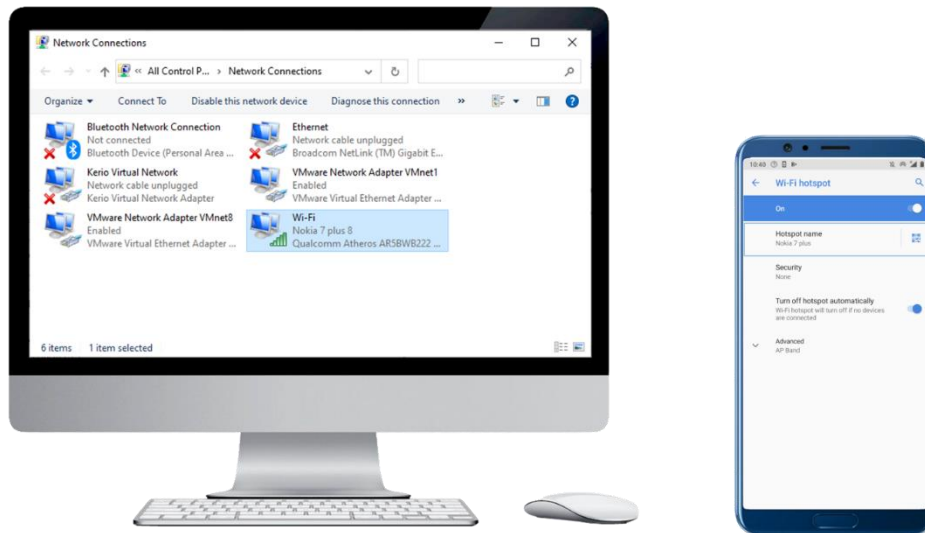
Network Connections

« All Control P... › Network Connections

Organize ▾ Connect To Disable this network device Diagnose this connection »

Bluetooth Network Connection
Not connected
Bluetooth Device (Personal Area ...

Ethernet
Network cable unplugged
Broadcom NetLink (TM) Gigabit E...

Kerio Virtual Network
Network cable unplugged
Kerio Virtual Network Adapter

VMware Network Adapter VMnet1
Enabled
VMware Virtual Ethernet Adapter ...

VMware Network Adapter VMnet8
Enabled
VMware Virtual Ethernet Adapter ...

Wi-Fi
Nokia 7 plus 8
Qualcomm Atheros AR5BWB222 ...

6 items 1 item selected

10:40

Wi-Fi hotspot

On

Hotspot name
Nokia 7 plus

Security
None

Turn off hotspot automatically
Wi-Fi hotspot will turn off if no devices are connected

Advanced
AP Band